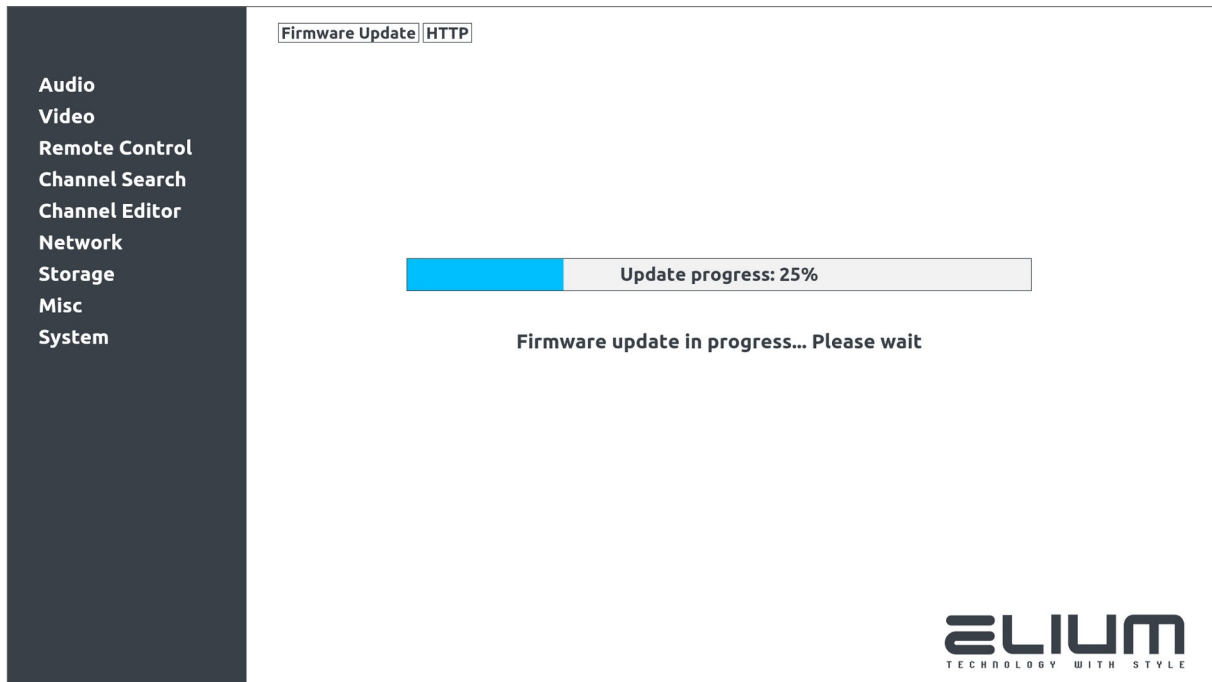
Audio
Video
Remote Control
Channel Search
Channel Editor
Network
Storage
Misc
System

Firmware Update HTTP

Update progress: 25%

Firmware update in progress... Please wait

ELIUM
TECHNOLOGY WITH STYLE